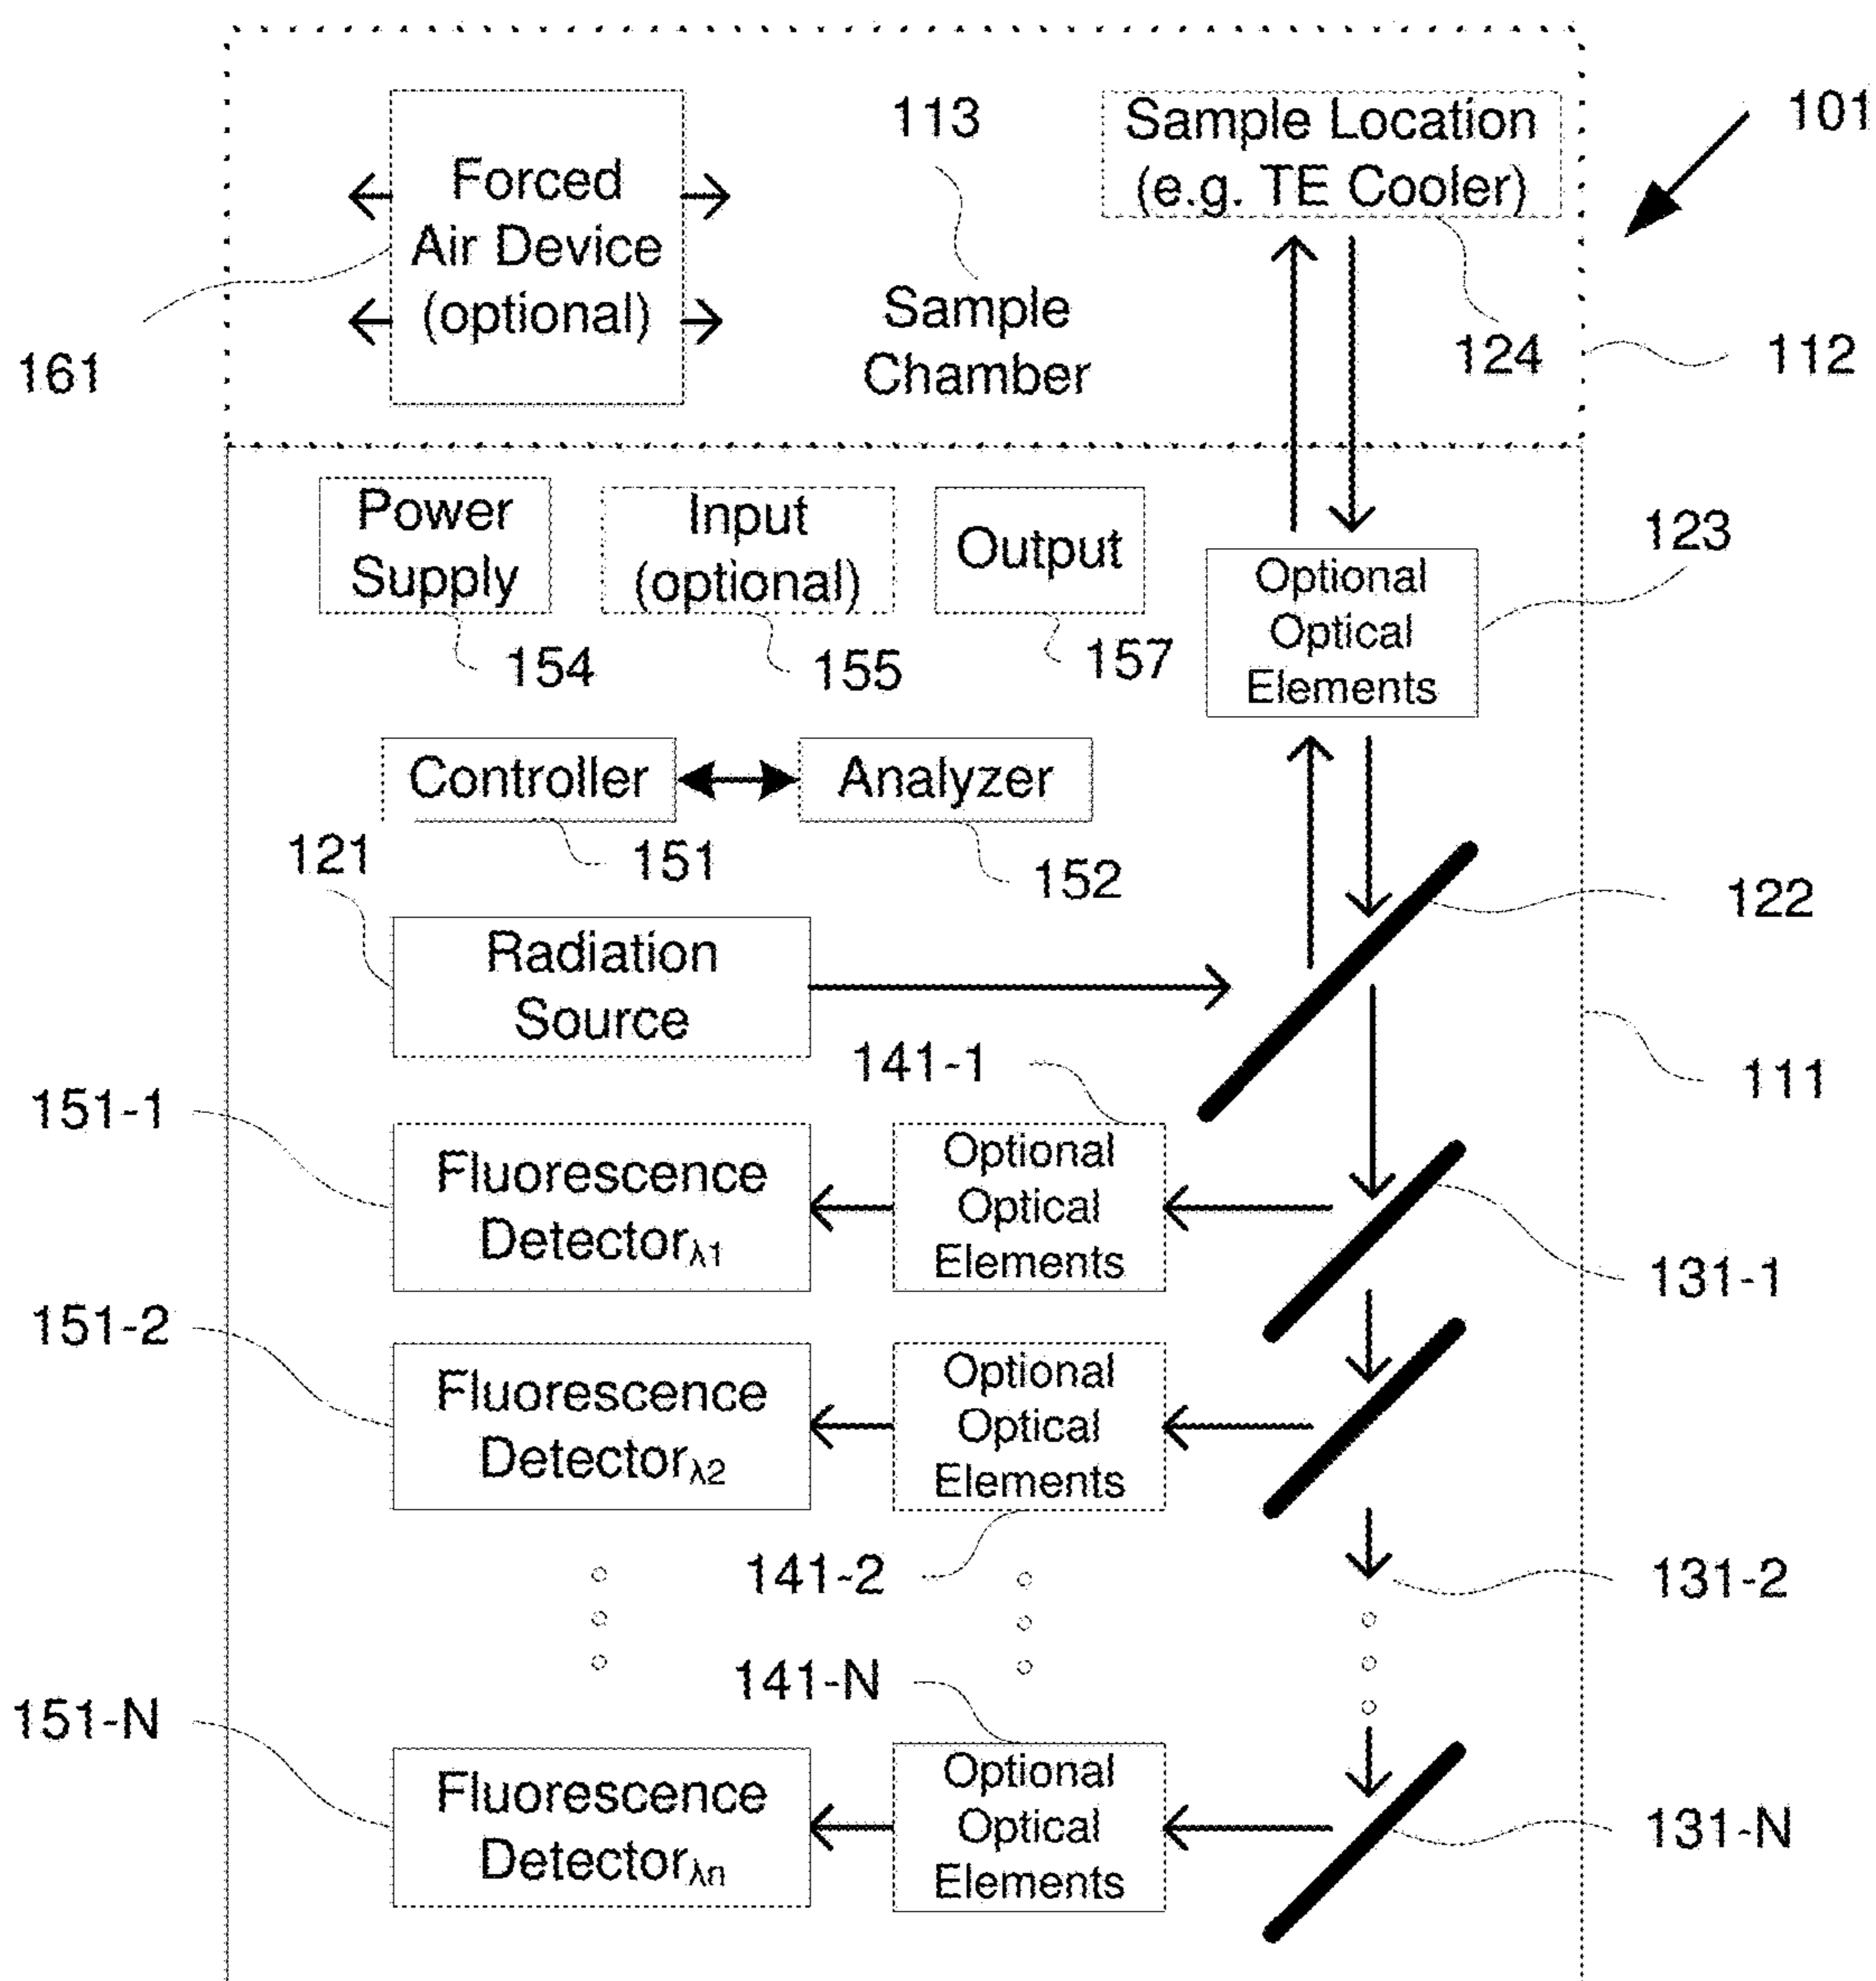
101

161

Forced Air Device (optional)

113

Sample Chamber

Sample Location (e.g. TE Cooler)

124

112

Power Supply

154

Input (optional)

155

Output

157

123

Optional Optical Elements

Controller

151

Analyzer

152

121

122

Radiation Source

111

141-1

151-1

Fluorescence Detector$_{\lambda 1}$

Optional Optical Elements

131-1

151-2

Fluorescence Detector$_{\lambda 2}$

Optional Optical Elements

141-2

131-2

141-N

151-N

Fluorescence Detector$_{\lambda n}$

Optional Optical Elements

131-N